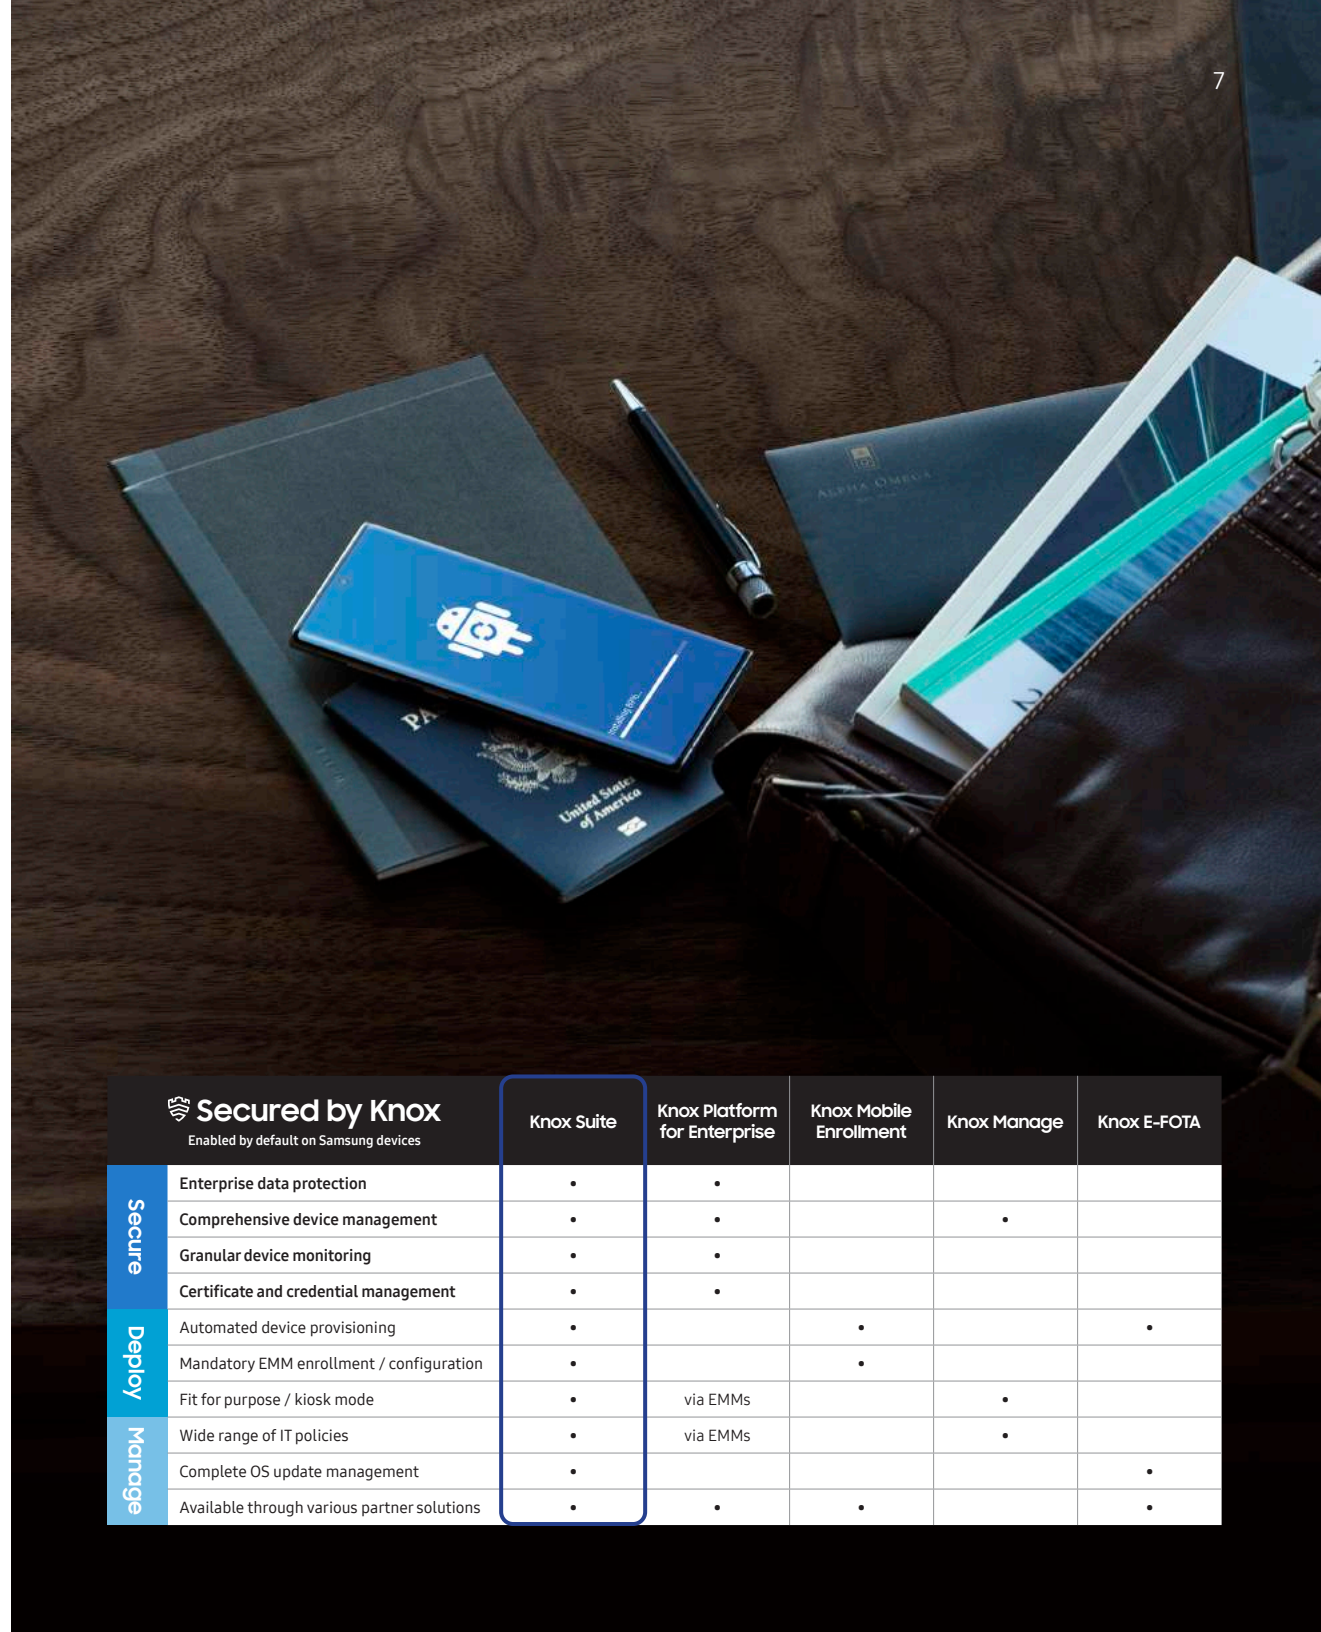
7

PA

United States of America

ALPHA OMEGA

| | Secured by Knox<br>Enabled by default on Samsung devices | Knox Suite | Knox Platform for Enterprise | Knox Mobile Enrollment | Knox Manage | Knox E-FOTA |
|---|---|---|---|---|---|---|
| Secure | Enterprise data protection | • | • | | | |
| | Comprehensive device management | • | • | | • | |
| | Granular device monitoring | • | • | | | |
| | Certificate and credential management | • | • | | | |
| Deploy | Automated device provisioning | • | | • | | • |
| | Mandatory EMM enrollment / configuration | • | | • | | |
| | Fit for purpose / kiosk mode | • | via EMMs | | • | |
| Manage | Wide range of IT policies | • | via EMMs | | • | |
| | Complete OS update management | • | | | | • |
| | Available through various partner solutions | • | • | • | | • |